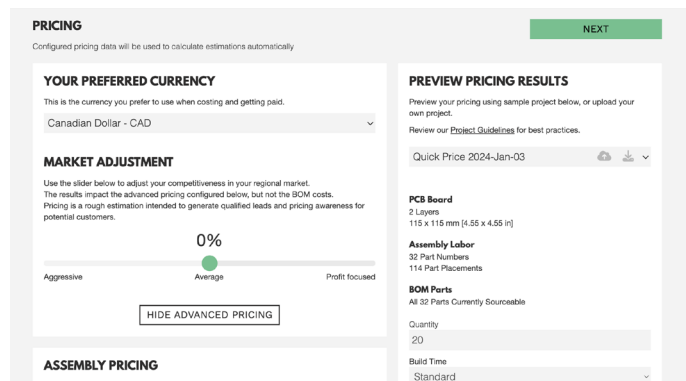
PRICING

Configured pricing data will be used to calculate estimations automatically

NEXT

YOUR PREFERRED CURRENCY

This is the currency you prefer to use when costing and getting paid.

Canadian Dollar - CAD

MARKET ADJUSTMENT

Use the slider below to adjust your competitiveness in your regional market. The results impact the advanced pricing configured below, but not the BOM costs. Pricing is a rough estimation intended to generate qualified leads and pricing awareness for potential customers.

0%

Aggressive

Average

Profit focused

HIDE ADVANCED PRICING

ASSEMBLY PRICING

PREVIEW PRICING RESULTS

Preview your pricing using sample project below, or upload your own project.

Review our Project Guidelines for best practices.

Quick Price 2024-Jan-03

PCB Board
2 Layers
115 x 115 mm [4.55 x 4.55 in]

Assembly Labor
32 Part Numbers
114 Part Placements

BOM Parts
All 32 Parts Currently Sourceable

Quantity
20

Build Time
Standard